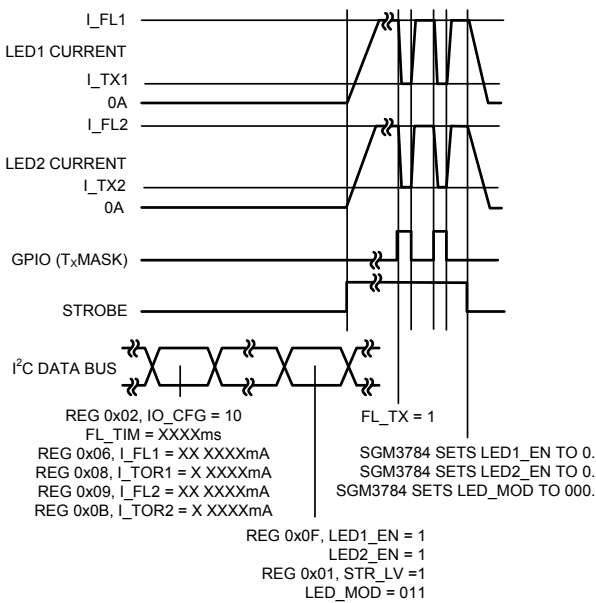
I_FL1

LED1 CURRENT

I_TX1

0A

I_FL2

LED2 CURRENT

I_TX2

0A

GPIO ($T_X$MASK)

STROBE

$I^2C$ DATA BUS

REG 0x02, IO_CFG = 10
FL_TIM = XXXXms
REG 0x06, I_FL1 = XX XXXXmA
REG 0x08, I_TOR1 = X XXXXmA
REG 0x09, I_FL2 = XX XXXXmA
REG 0x0B, I_TOR2 = X XXXXmA

FL_TX = 1

SGM3784 SETS LED1_EN TO 0.
SGM3784 SETS LED2_EN TO 0.
SGM3784 SETS LED_MOD TO 000.

REG 0x0F, LED1_EN = 1
LED2_EN = 1
REG 0x01, STR_LV =1
LED_MOD = 011